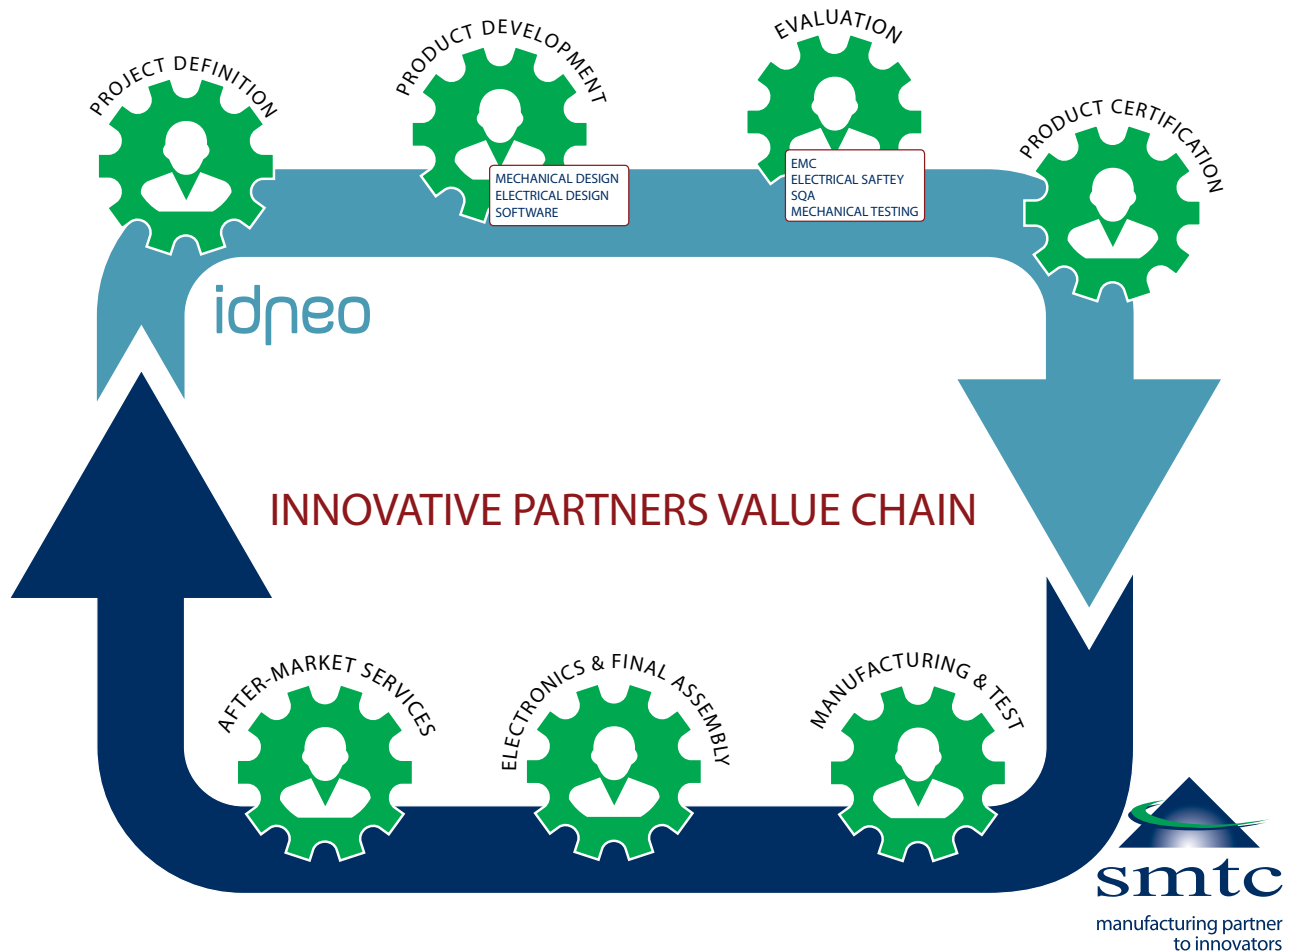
PROJECT DEFINITION

PRODUCT DEVELOPMENT

MECHANICAL DESIGN
ELECTRICAL DESIGN
SOFTWARE

EVALUATION

EMC
ELECTRICAL SAFTEY
SQA
MECHANICAL TESTING

PRODUCT CERTIFICATION

idneo

INNOVATIVE PARTNERS VALUE CHAIN

AFTER-MARKET SERVICES

ELECTRONICS & FINAL ASSEMBLY

MANUFACTURING & TEST

smtc
manufacturing partner to innovators